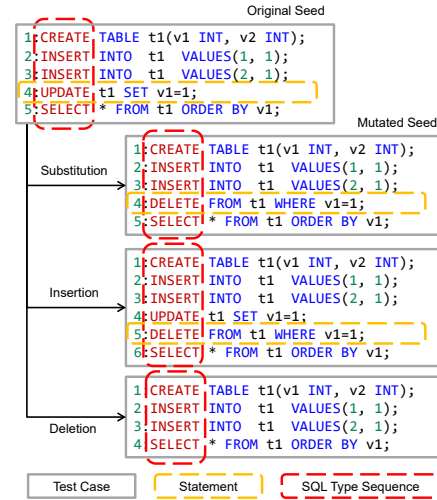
Original Seed

1: CREATE TABLE t1(v1 INT, v2 INT);
2: INSERT INTO t1 VALUES(1, 1);
3: INSERT INTO t1 VALUES(2, 1);
4: UPDATE t1 SET v1=1;
5: SELECT * FROM t1 ORDER BY v1;

Mutated Seed

Substitution

1: CREATE TABLE t1(v1 INT, v2 INT);
2: INSERT INTO t1 VALUES(1, 1);
3: INSERT INTO t1 VALUES(2, 1);
4: DELETE FROM t1 WHERE v1=1;
5: SELECT * FROM t1 ORDER BY v1;

Insertion

1: CREATE TABLE t1(v1 INT, v2 INT);
2: INSERT INTO t1 VALUES(1, 1);
3: INSERT INTO t1 VALUES(2, 1);
4: UPDATE t1 SET v1=1;
5: DELETE FROM t1 WHERE v1=1;
6: SELECT * FROM t1 ORDER BY v1;

Deletion

1: CREATE TABLE t1(v1 INT, v2 INT);
2: INSERT INTO t1 VALUES(1, 1);
3: INSERT INTO t1 VALUES(2, 1);
4: SELECT * FROM t1 ORDER BY v1;

Test Case
Statement
SQL Type Sequence